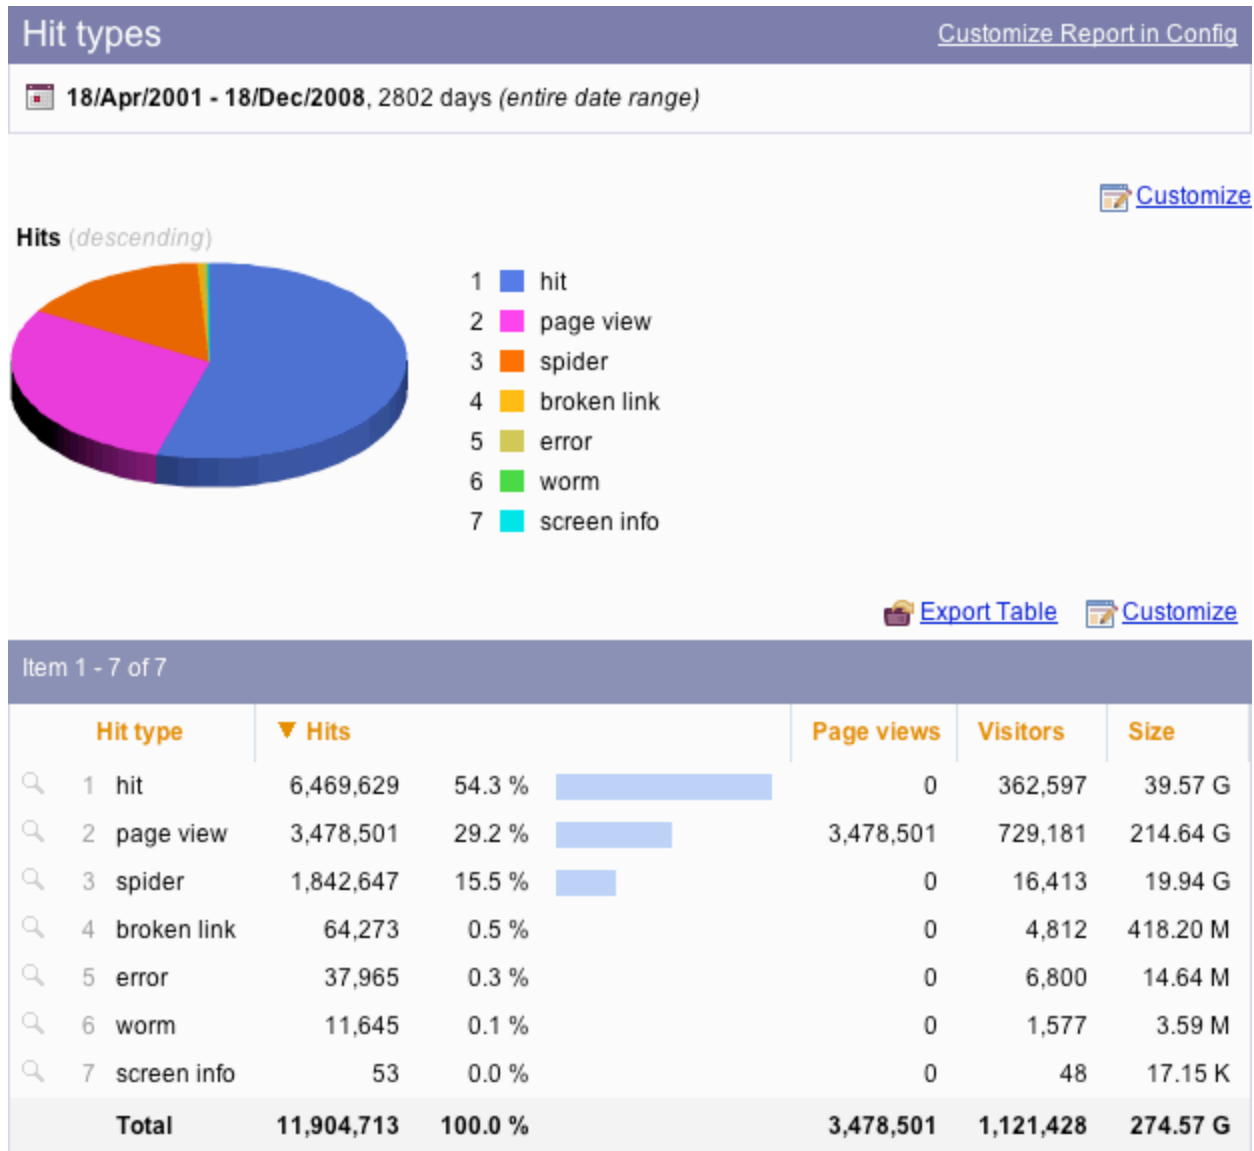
Hit types
Customize Report in Config

18/Apr/2001 - 18/Dec/2008, 2802 days (entire date range)

Customize

Hits (descending)

1 hit
2 page view
3 spider
4 broken link
5 error
6 worm
7 screen info

Export Table
Customize

Item 1 - 7 of 7

| | Hit type | ▼ Hits | | Page views | Visitors | Size |
|---|---|---|---|---|---|---|
| 1 | hit | 6,469,629 | 54.3 % | 0 | 362,597 | 39.57 G |
| 2 | page view | 3,478,501 | 29.2 % | 3,478,501 | 729,181 | 214.64 G |
| 3 | spider | 1,842,647 | 15.5 % | 0 | 16,413 | 19.94 G |
| 4 | broken link | 64,273 | 0.5 % | 0 | 4,812 | 418.20 M |
| 5 | error | 37,965 | 0.3 % | 0 | 6,800 | 14.64 M |
| 6 | worm | 11,645 | 0.1 % | 0 | 1,577 | 3.59 M |
| 7 | screen info | 53 | 0.0 % | 0 | 48 | 17.15 K |
| | Total | 11,904,713 | 100.0 % | 3,478,501 | 1,121,428 | 274.57 G |